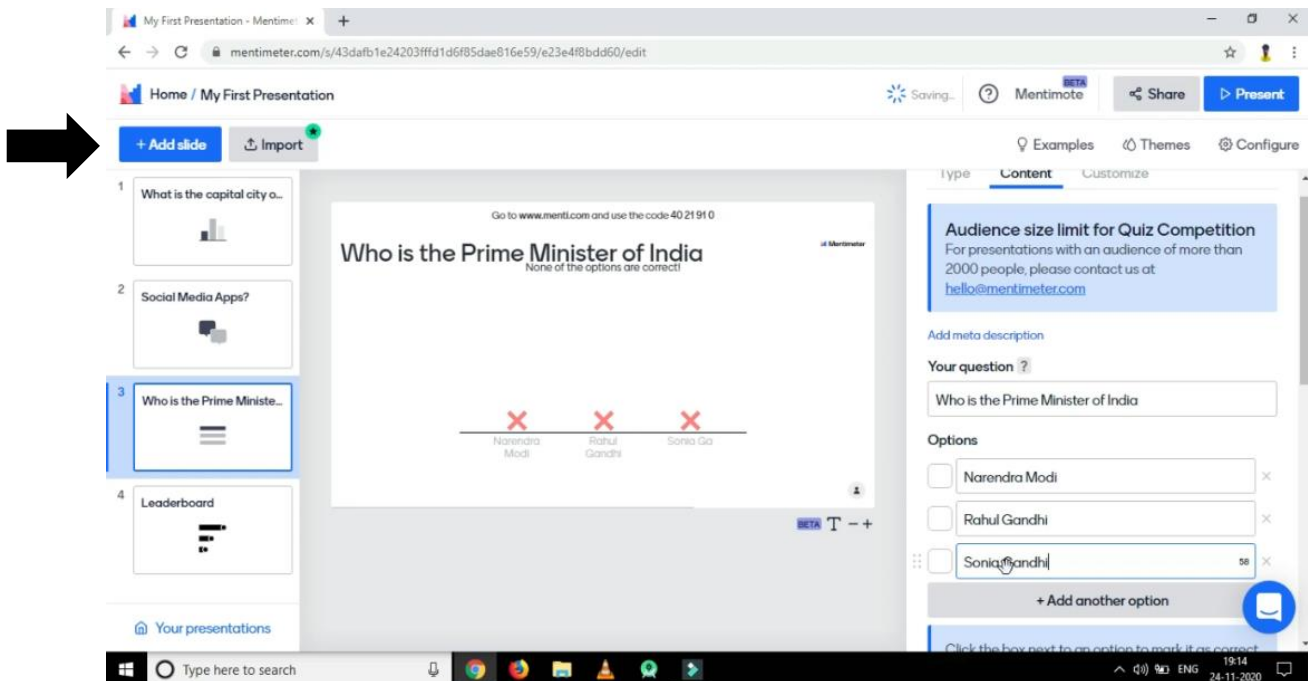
My First Presentation - Mentimeter ×
+
mentimeter.com/s/43dafb1e24203fffd1d6f85dae816e59/e23e4f8bdd60/edit
Home / My First Presentation
Saving...
Mentimote BETA
Share
Present
+ Add slide
Import
Examples
Themes
Configure
1 What is the capital city o...
2 Social Media Apps?
3 Who is the Prime Ministe...
4 Leaderboard
Your presentations
Go to www.menti.com and use the code 40 21 91 0
Who is the Prime Minister of India
None of the options are correct!
Mentimeter
Narendra Modi
Rahul Gandhi
Sonia Ga
BETA
Type Content Customize
Audience size limit for Quiz Competition
For presentations with an audience of more than 2000 people, please contact us at hello@mentimeter.com
Add meta description
Your question ?
Who is the Prime Minister of India
Options
Narendra Modi
Rahul Gandhi
Sonia Gandhi 58
+ Add another option
Click the box next to an option to mark it as correct
Type here to search
ENG 19:14 24-11-2020